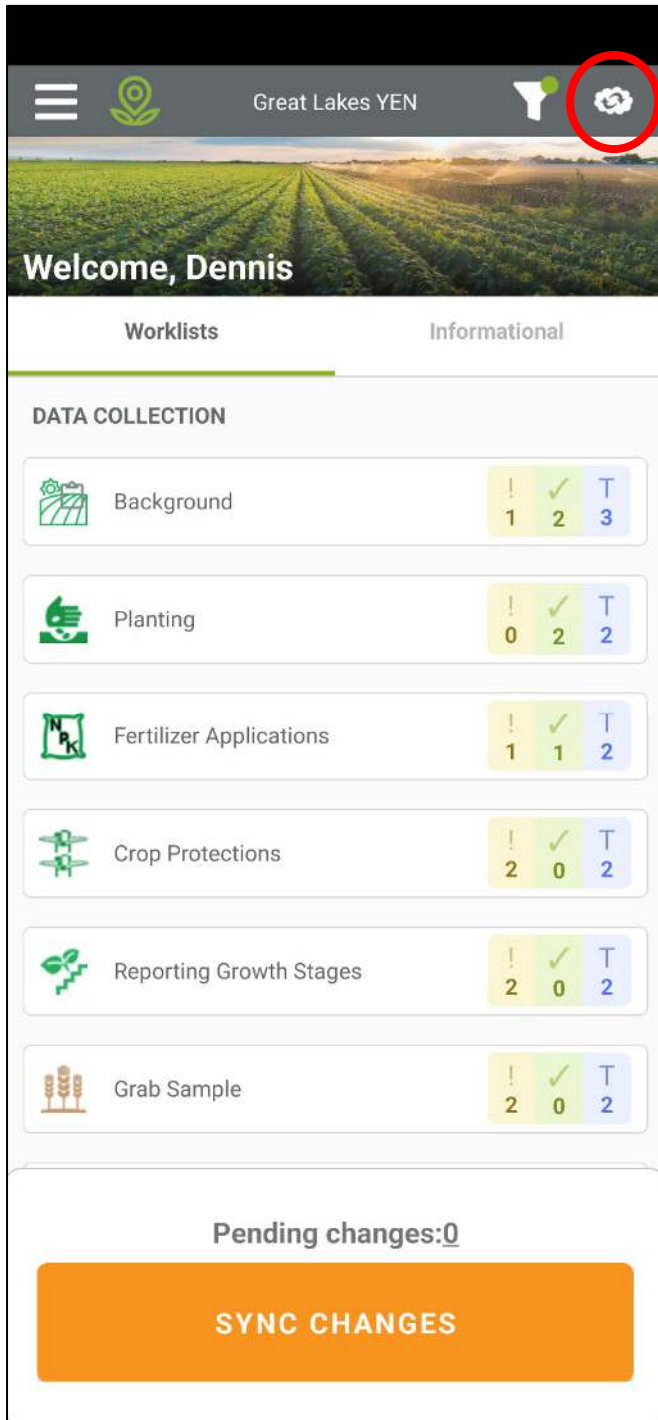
Great Lakes YEN

Welcome, Dennis

Worklists

Informational

DATA COLLECTION

Background
! 1 ✓ 2 T 3

Planting
! 0 ✓ 2 T 2

NPK

Fertilizer Applications
! 1 ✓ 1 T 2

Crop Protections
! 2 ✓ 0 T 2

Reporting Growth Stages
! 2 ✓ 0 T 2

Grab Sample
! 2 ✓ 0 T 2

Pending changes:0

SYNC CHANGES